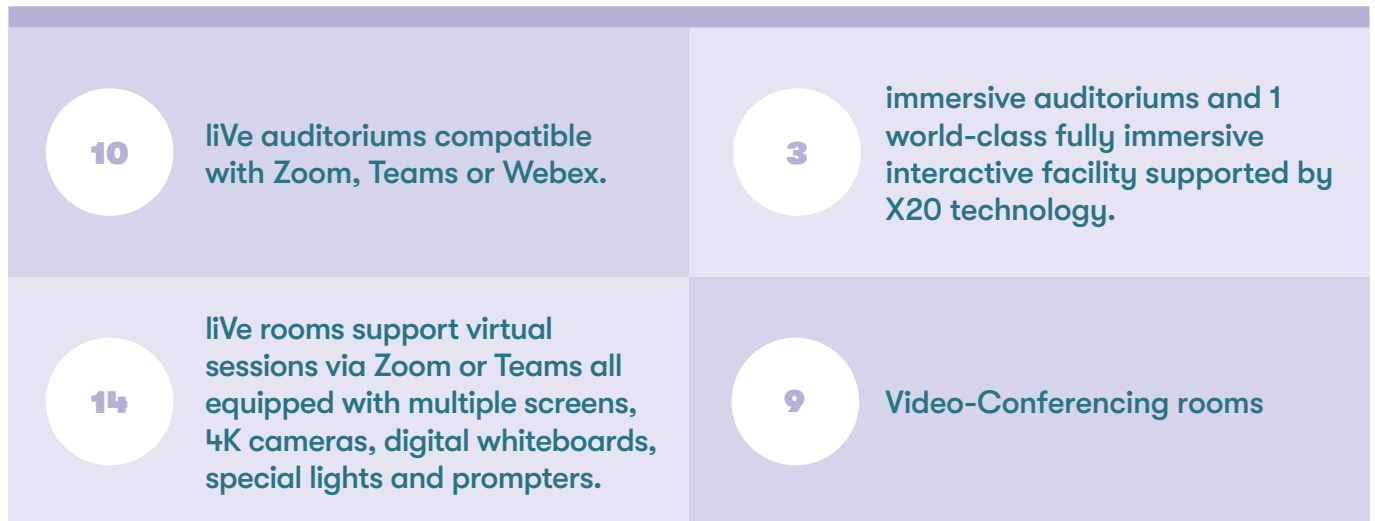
10

liVe auditoriums compatible with Zoom, Teams or Webex.

3

immersive auditoriums and 1 world-class fully immersive interactive facility supported by X20 technology.

14

liVe rooms support virtual sessions via Zoom or Teams all equipped with multiple screens, 4K cameras, digital whiteboards, special lights and prompters.

9

Video-Conferencing rooms